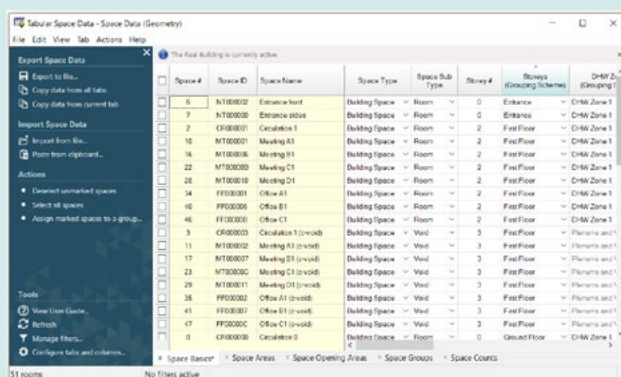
Tabular Space Data - Space Data (Geometry)

File Edit View Tab Actions Help

Export Space Data

Export to file...

Copy data from all tabs

Copy data from current tab

Import Space Data

Import from file...

Paste from clipboard...

Actions

Deselect unmarked spaces

Select all spaces

Assign marked spaces to a group...

Tools

View User Guide...

Refresh

Manage filters...

Configure tabs and columns...

The Real Building is currently active.

| | Space # | Space ID | Space Name | Space Type | Space Sub Type | Storey # | Storeys (Grouping Scheme) | DHW Z (Grouping |
|---|---|---|---|---|---|---|---|---|
| | 6 | NT000002 | Entrance front | Building Space | Room | 0 | Entrance | DHW Zone 1 |
| | 7 | NT000008 | Entrance sides | Building Space | Room | 0 | Entrance | DHW Zone 1 |
| | 2 | CF000001 | Circulation 1 | Building Space | Room | 2 | First Floor | DHW Zone 1 |
| | 10 | MT000001 | Meeting A1 | Building Space | Room | 2 | First Floor | DHW Zone 1 |
| | 16 | MT000006 | Meeting B1 | Building Space | Room | 2 | First Floor | DHW Zone 1 |
| | 22 | MT00000B | Meeting C1 | Building Space | Room | 2 | First Floor | DHW Zone 1 |
| | 28 | MT000010 | Meeting D1 | Building Space | Room | 2 | First Floor | DHW Zone 1 |
| | 34 | FF000001 | Office A1 | Building Space | Room | 2 | First Floor | DHW Zone 1 |
| | 40 | FF000006 | Office B1 | Building Space | Room | 2 | First Floor | DHW Zone 1 |
| | 46 | FF00000B | Office C1 | Building Space | Room | 2 | First Floor | DHW Zone 1 |
| | 3 | CF000003 | Circulation 1 (c-void) | Building Space | Void | 3 | First Floor | Plenums and |
| | 11 | MT000002 | Meeting A1 (c-void) | Building Space | Void | 3 | First Floor | Plenums and |
| | 17 | MT000007 | Meeting B1 (c-void) | Building Space | Void | 3 | First Floor | Plenums and |
| | 23 | MT00000C | Meeting C1 (c-void) | Building Space | Void | 3 | First Floor | Plenums and |
| | 29 | MT000011 | Meeting D1 (c-void) | Building Space | Void | 3 | First Floor | Plenums and |
| | 35 | FF000002 | Office A1 (c-void) | Building Space | Void | 3 | First Floor | Plenums and |
| | 41 | FF000007 | Office B1 (c-void) | Building Space | Void | 3 | First Floor | Plenums and |
| | 47 | FF00000C | Office C1 (c-void) | Building Space | Void | 3 | First Floor | Plenums and |
| | 1 | CF000000 | Circulation 0 | Building Space | Room | 0 | Ground Floor | DHW Zone 1 |

Space Basics* | Space Areas | Space Opening Areas | Space Groups | Space Counts

51 rooms | No filters active